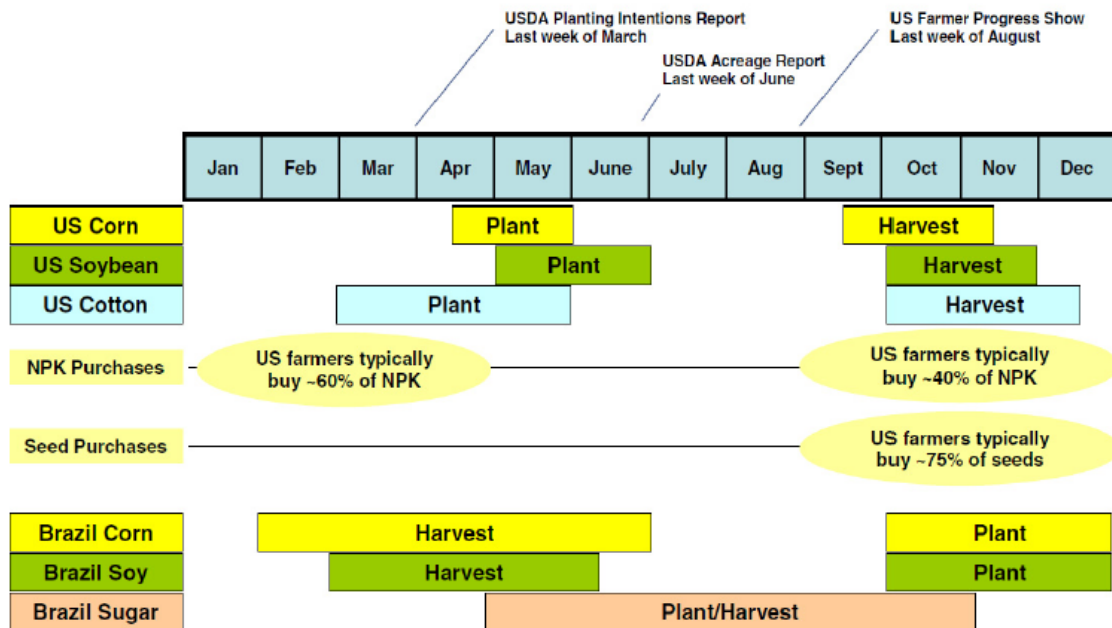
USDA Planting Intentions Report
Last week of March

US Farmer Progress Show
Last week of August

USDA Acreage Report
Last week of June

| Jan | Feb | Mar | Apr | May | June | July | Aug | Sept | Oct | Nov | Dec |
|---|---|---|---|---|---|---|---|---|---|---|---|

US Corn Plant Harvest

US Soybean Plant Harvest

US Cotton Plant Harvest

NPK Purchases

US farmers typically buy ~60% of NPK

US farmers typically buy ~40% of NPK

Seed Purchases

US farmers typically buy ~75% of seeds

Brazil Corn Harvest Plant

Brazil Soy Harvest Plant

Brazil Sugar Plant/Harvest